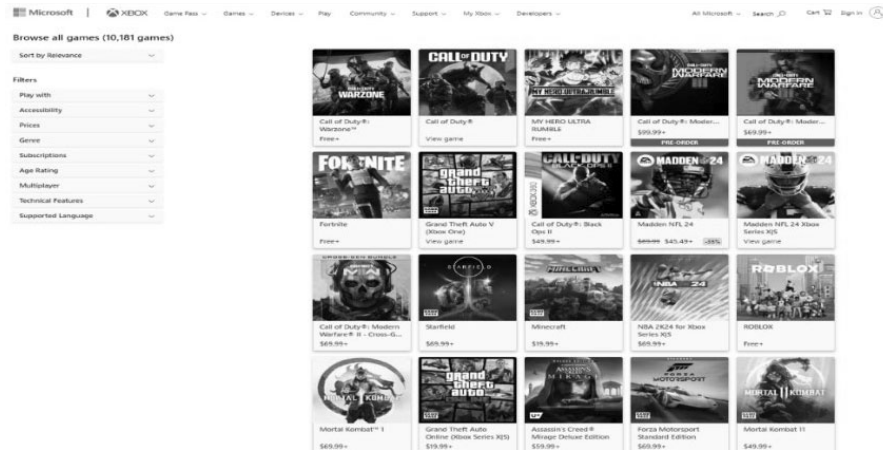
Microsoft | XBOX Game Pass Games Devices Play Community Support My Xbox Developers All Microsoft Search Cart Sign in

Browse all games (10,181 games)

Sort by Relevance

Filters

Play with

Accessibility

Prices

Genre

Subscriptions

Age Rating

Multiplayer

Technical Features

Supported Language

Call of Duty®: Warzone™
Free+

Call of Duty®
View game

MY HERO ULTRA RUMBLE
Free+

Call of Duty®: Moder...
$99.99+
PRE-ORDER

Call of Duty®: Moder...
$69.99+
PRE-ORDER

Fortnite
Free+

Grand Theft Auto V (Xbox One)
View game

Call of Duty®: Black Ops II
$49.99+

Madden NFL 24
$69.99 $45.49+ -35%

Madden NFL 24 Xbox Series X|S
View game

Call of Duty®: Modern Warfare® II - Cross-G...
$69.99+

Starfield
$69.99+

Minecraft
$19.99+

NBA 2K24 for Xbox Series X|S
$69.99+

ROBLOX
Free+

Mortal Kombat™ 1
$69.99+

Grand Theft Auto Online (Xbox Series X|S)
$19.99+

Assassin's Creed® Mirage Deluxe Edition
$59.99+

Forza Motorsport Standard Edition
$69.99+

Mortal Kombat 11
$49.99+